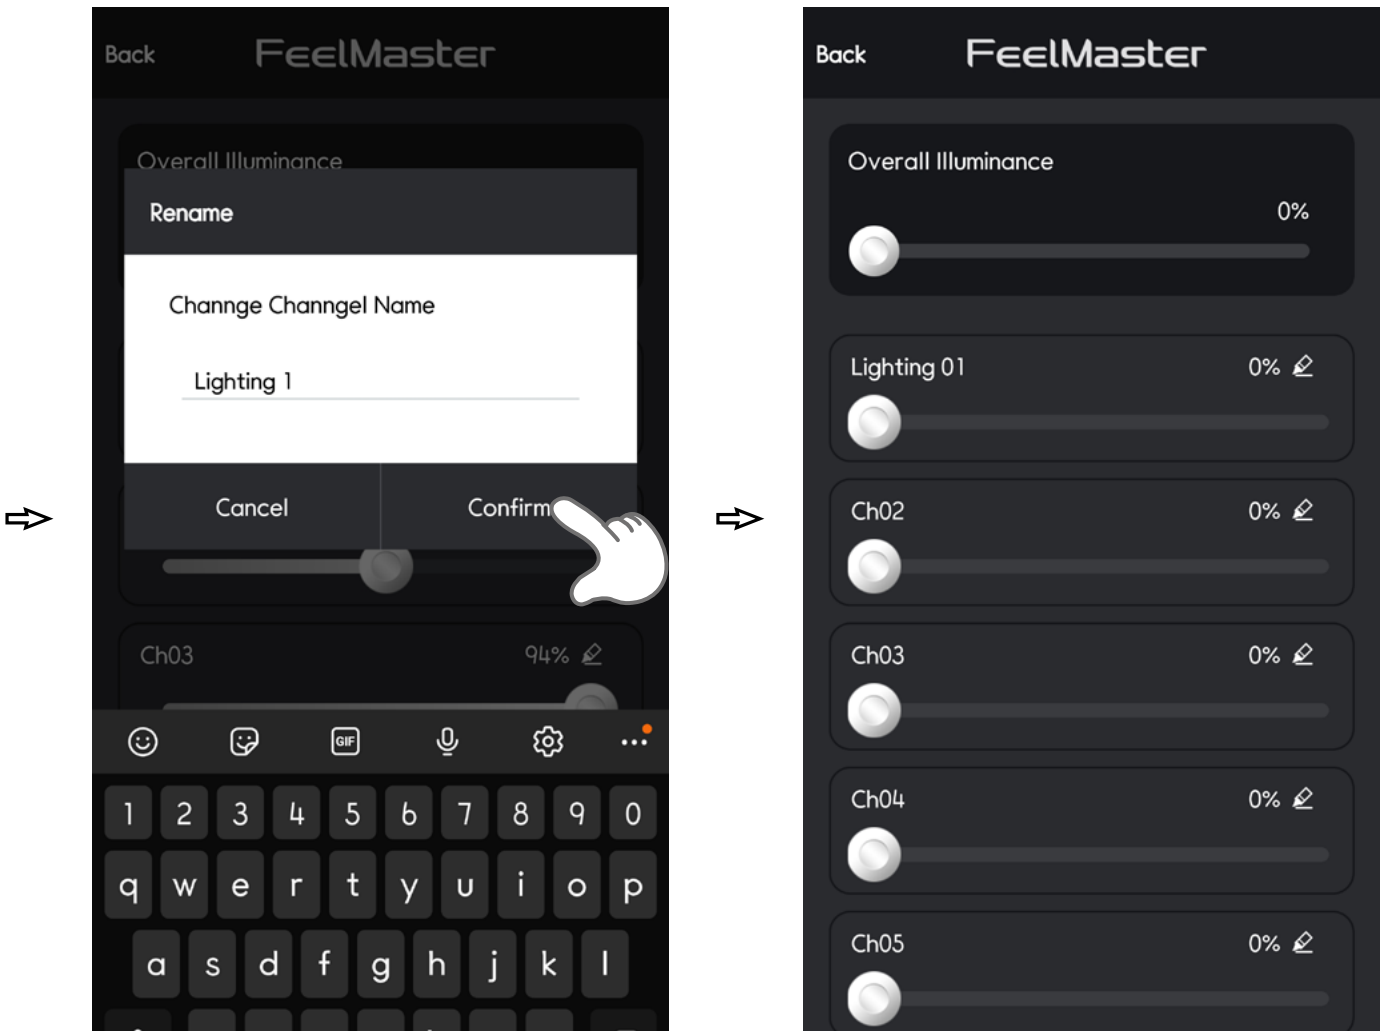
Back FeelMaster

Overall Illuminance

Rename

Channge Channgel Name

Lighting 1

Cancel Confirm

Ch03 94%

GIF

1 2 3 4 5 6 7 8 9 0

q w e r t y u i o p

a s d f g h j k l

Back FeelMaster

Overall Illuminance

0%

Lighting 01 0%

Ch02 0%

Ch03 0%

Ch04 0%

Ch05 0%